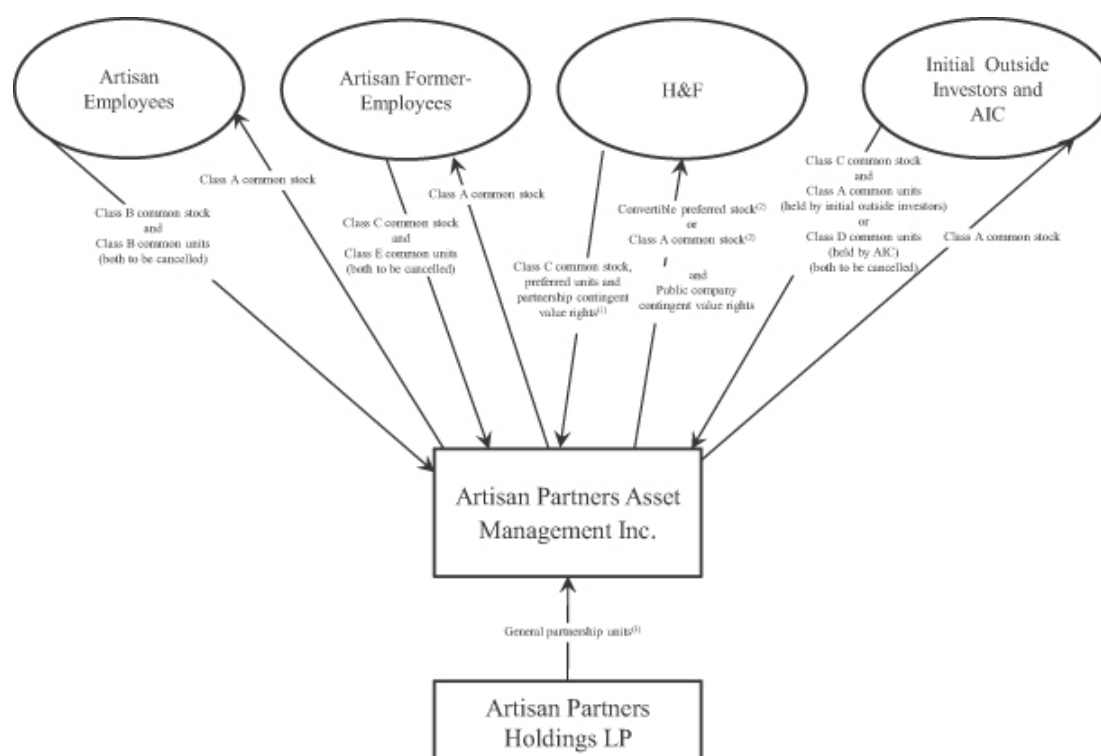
Artisan Employees

Artisan Former-Employees

H&F

Initial Outside Investors and AIC

Class B common stock and Class B common units (both to be cancelled)

Class A common stock

Class C common stock and Class E common units (both to be cancelled)

Class A common stock

Class C common stock, preferred units and partnership contingent value rights$^{(1)}$

Convertible preferred stock$^{(2)}$ or Class A common stock$^{(2)}$ and Public company contingent value rights

Class C common stock and Class A common units (held by initial outside investors) or Class D common units (held by AIC) (both to be cancelled)

Class A common stock

Artisan Partners Asset Management Inc.

General partnership units$^{(3)}$

Artisan Partners Holdings LP